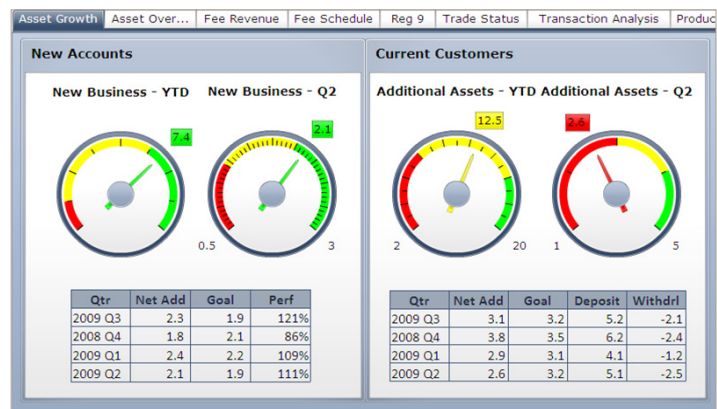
Asset Growth | Asset Over... | Fee Revenue | Fee Schedule | Reg 9 | Trade Status | Transaction Analysis | Produc

New Accounts

New Business - YTD

7.4

New Business - Q2

2.1

0.5

3

| Qtr | Net Add | Goal | Perf |
|---|---|---|---|
| 2009 Q3 | 2.3 | 1.9 | 121% |
| 2008 Q4 | 1.8 | 2.1 | 86% |
| 2009 Q1 | 2.4 | 2.2 | 109% |
| 2009 Q2 | 2.1 | 1.9 | 111% |

Current Customers

Additional Assets - YTD

12.5

2

20

Additional Assets - Q2

2.6

1

5

| Qtr | Net Add | Goal | Deposit | Withdrl |
|---|---|---|---|---|
| 2009 Q3 | 3.1 | 3.2 | 5.2 | -2.1 |
| 2008 Q4 | 3.8 | 3.5 | 6.2 | -2.4 |
| 2009 Q1 | 2.9 | 3.1 | 4.1 | -1.2 |
| 2009 Q2 | 2.6 | 3.2 | 5.1 | -2.5 |